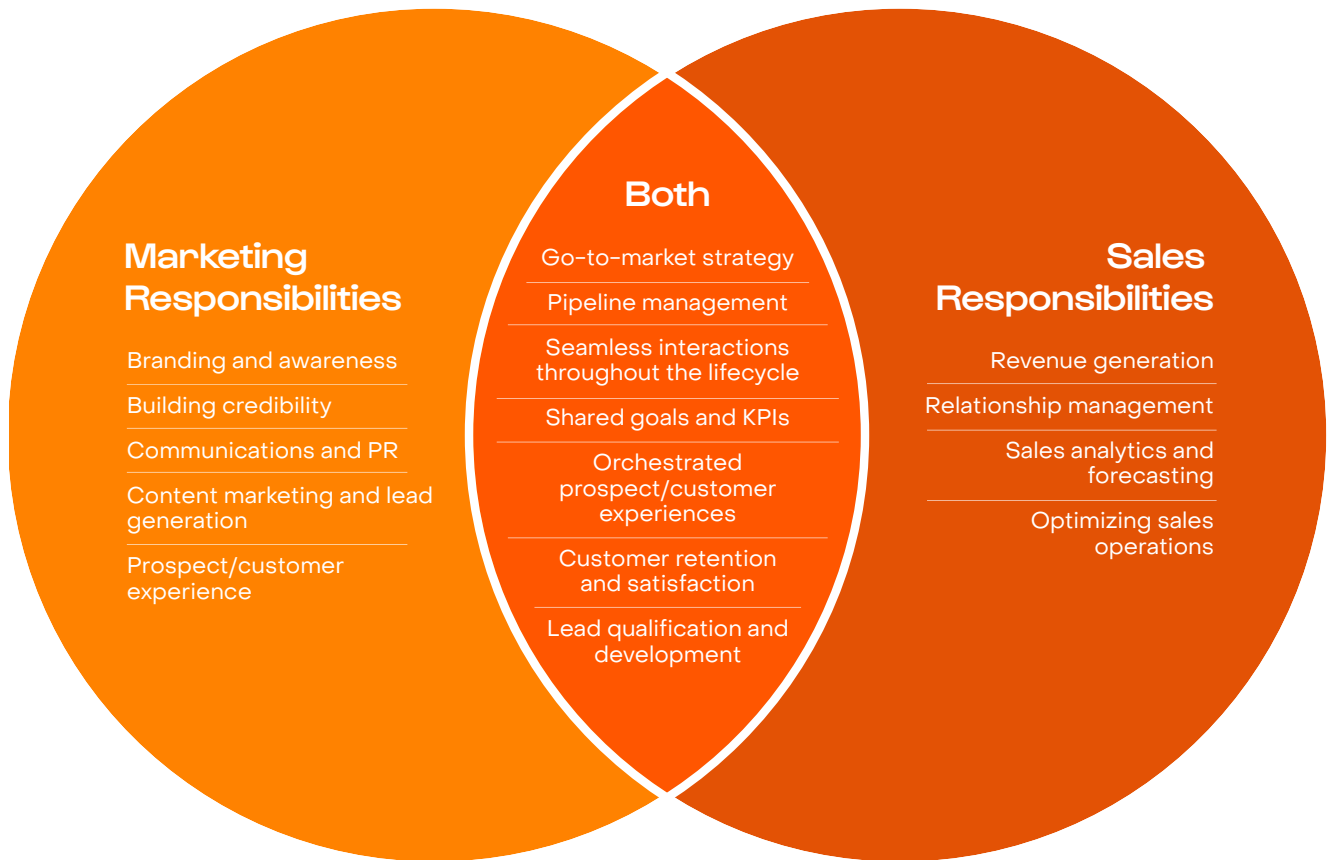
Marketing Responsibilities

Branding and awareness

Building credibility

Communications and PR

Content marketing and lead generation

Prospect/customer experience

Both

Go-to-market strategy

Pipeline management

Seamless interactions throughout the lifecycle

Shared goals and KPIs

Orchestrated prospect/customer experiences

Customer retention and satisfaction

Lead qualification and development

Sales Responsibilities

Revenue generation

Relationship management

Sales analytics and forecasting

Optimizing sales operations